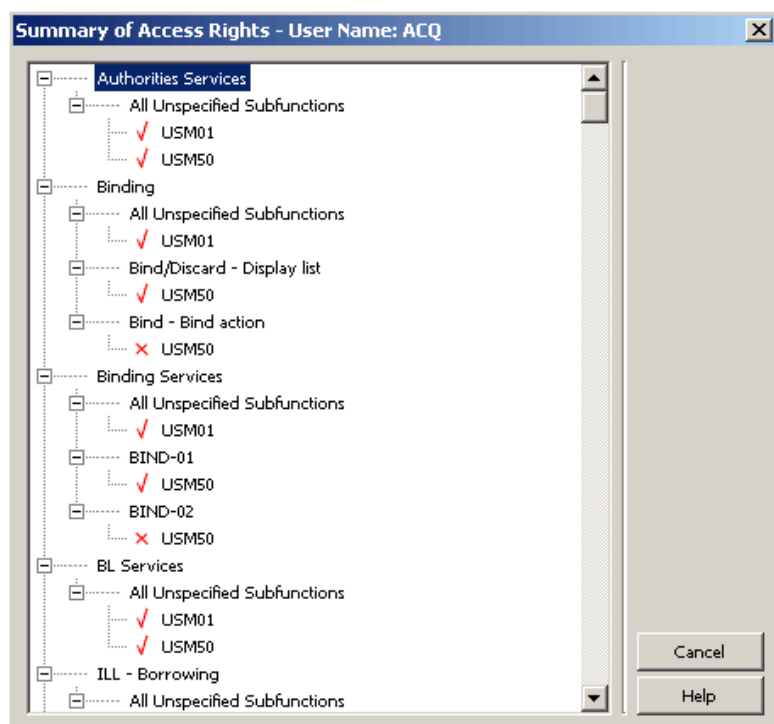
Summary of Access Rights - User Name: ACQ

Authorities Services
All Unspecified Subfunctions
√ USM01
√ USM50
Binding
All Unspecified Subfunctions
√ USM01
Bind/Discard - Display list
√ USM50
Bind - Bind action
× USM50
Binding Services
All Unspecified Subfunctions
√ USM01
BIND-01
√ USM50
BIND-02
× USM50
BL Services
All Unspecified Subfunctions
√ USM01
√ USM50
ILL - Borrowing
All Unspecified Subfunctions

Cancel
Help